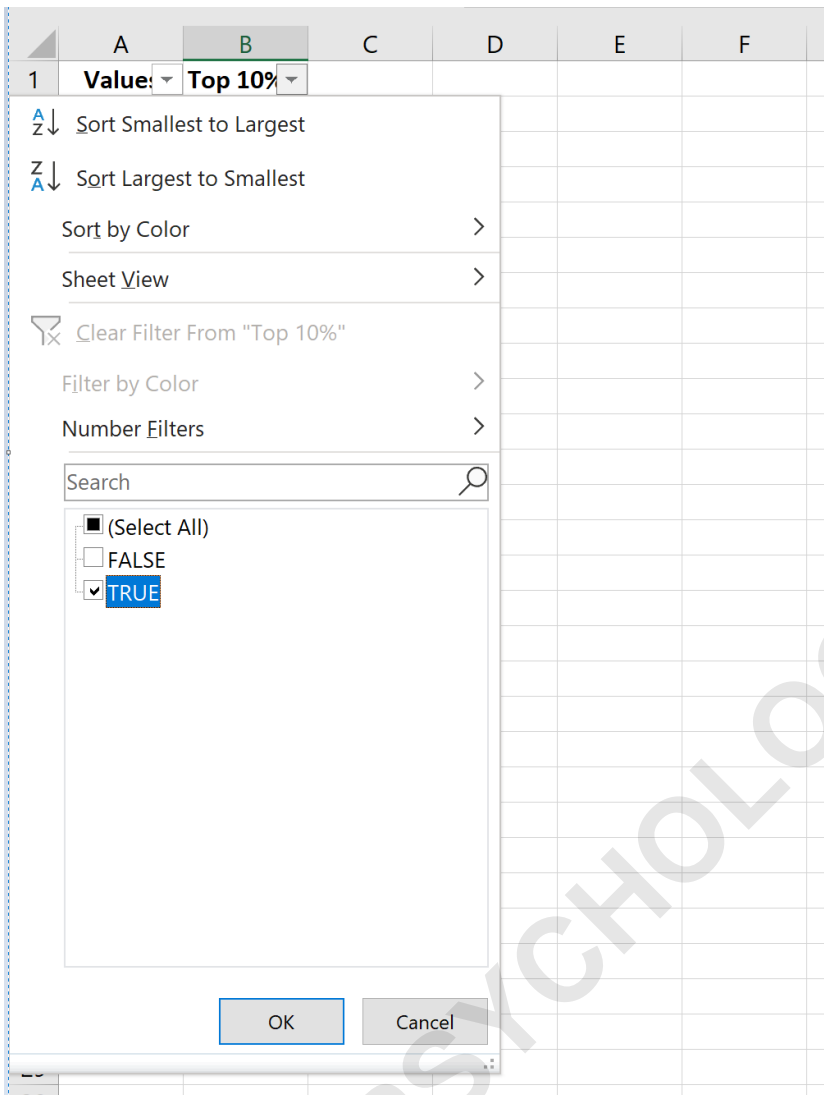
A B C D E F
1 Values Top 10%

Sort Smallest to Largest
Sort Largest to Smallest
Sort by Color
Sheet View
Clear Filter From "Top 10%"
Filter by Color
Number Filters
Search
(Select All)
FALSE
TRUE
OK
Cancel

SYCHOLO